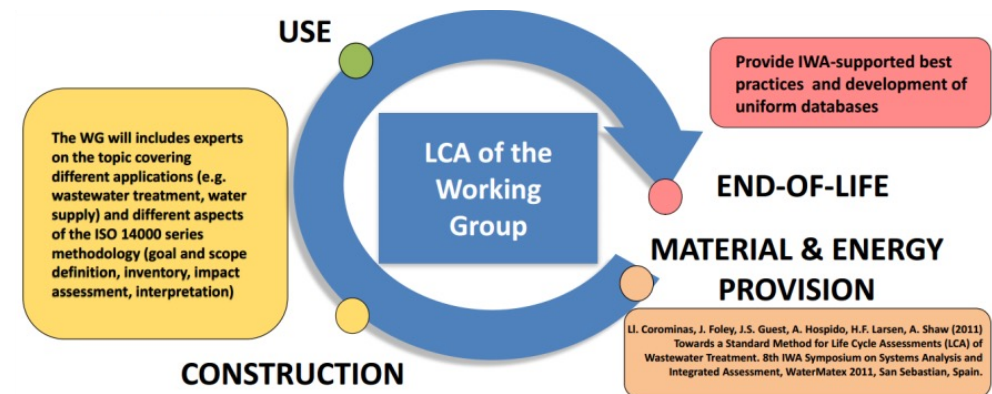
USE

The WG will includes experts on the topic covering different applications (e.g. wastewater treatment, water supply) and different aspects of the ISO 14000 series methodology (goal and scope definition, inventory, impact assessment, interpretation)

LCA of the Working Group

Provide IWA-supported best practices and development of uniform databases

END-OF-LIFE

MATERIAL & ENERGY PROVISION

Ll. Corominas, J. Foley, J.S. Guest, A. Hospido, H.F. Larsen, A. Shaw (2011) Towards a Standard Method for Life Cycle Assessments (LCA) of Wastewater Treatment. 8th IWA Symposium on Systems Analysis and Integrated Assessment, WaterMatex 2011, San Sebastian, Spain.

CONSTRUCTION